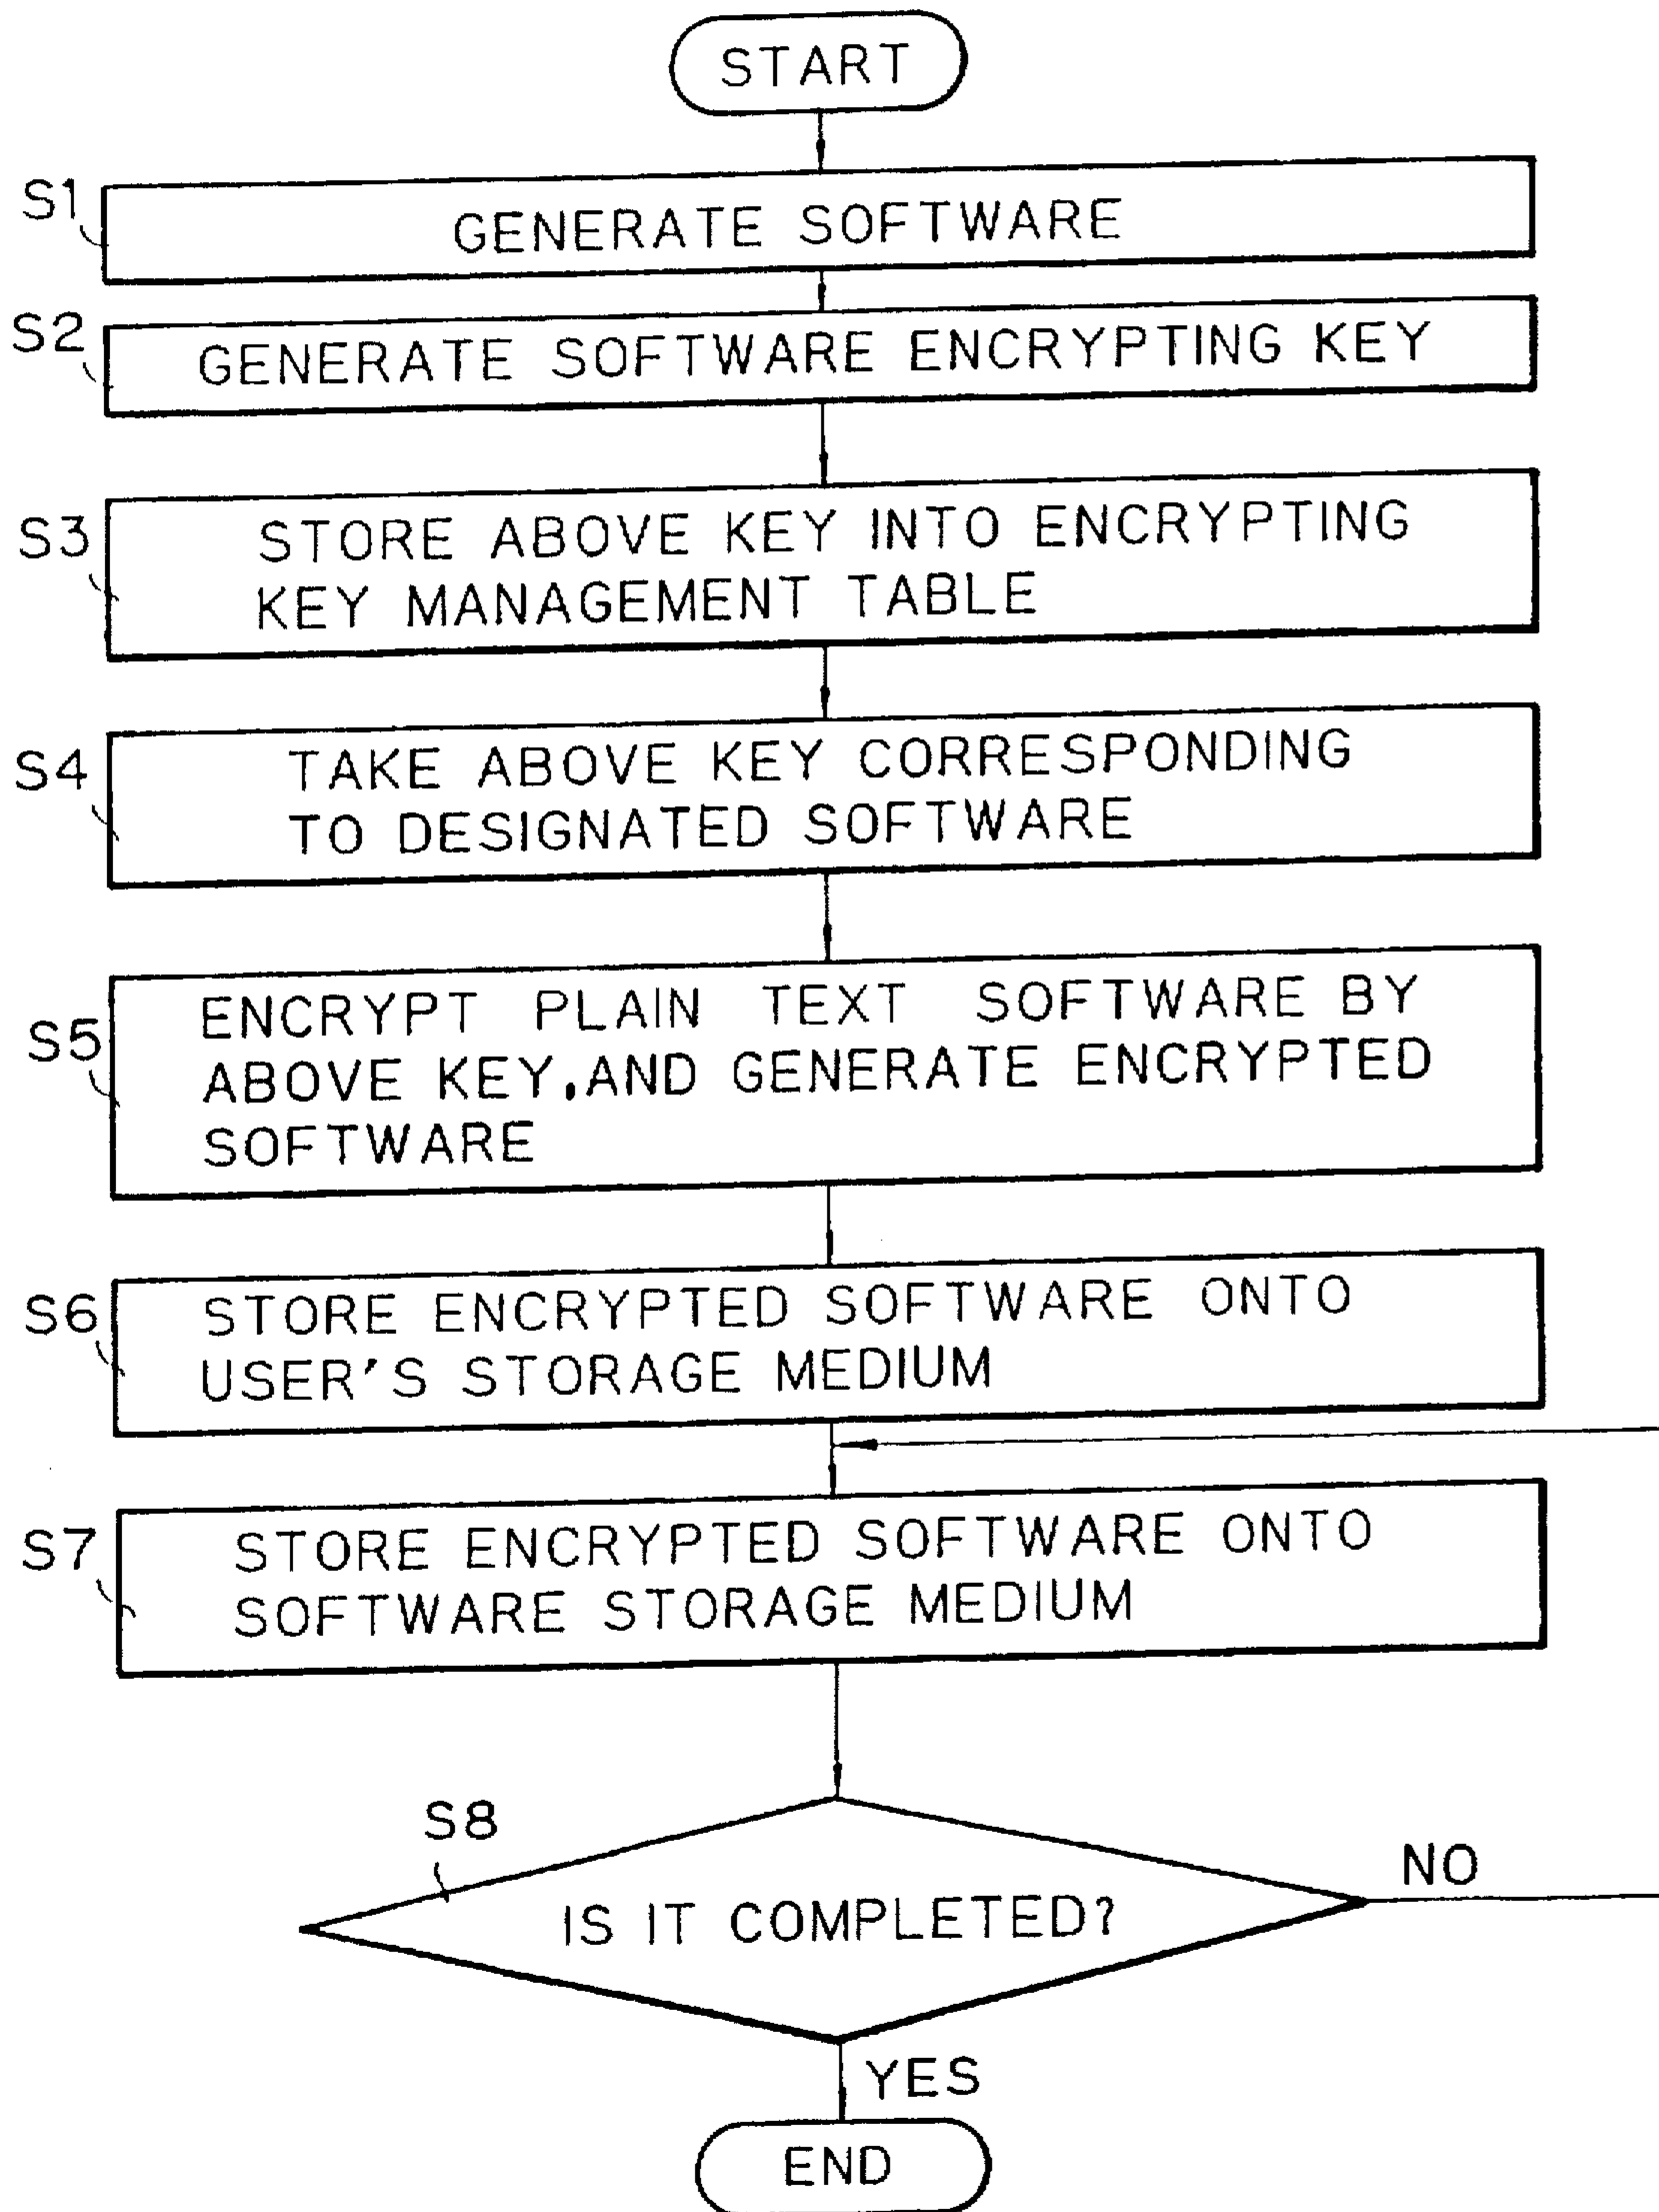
START

S1 GENERATE SOFTWARE

S2 GENERATE SOFTWARE ENCRYPTING KEY

S3 STORE ABOVE KEY INTO ENCRYPTING KEY MANAGEMENT TABLE

S4 TAKE ABOVE KEY CORRESPONDING TO DESIGNATED SOFTWARE

S5 ENCRYPT PLAIN TEXT SOFTWARE BY ABOVE KEY,AND GENERATE ENCRYPTED SOFTWARE

S6 STORE ENCRYPTED SOFTWARE ONTO USER'S STORAGE MEDIUM

S7 STORE ENCRYPTED SOFTWARE ONTO SOFTWARE STORAGE MEDIUM

S8

IS IT COMPLETED?

NO

YES

END